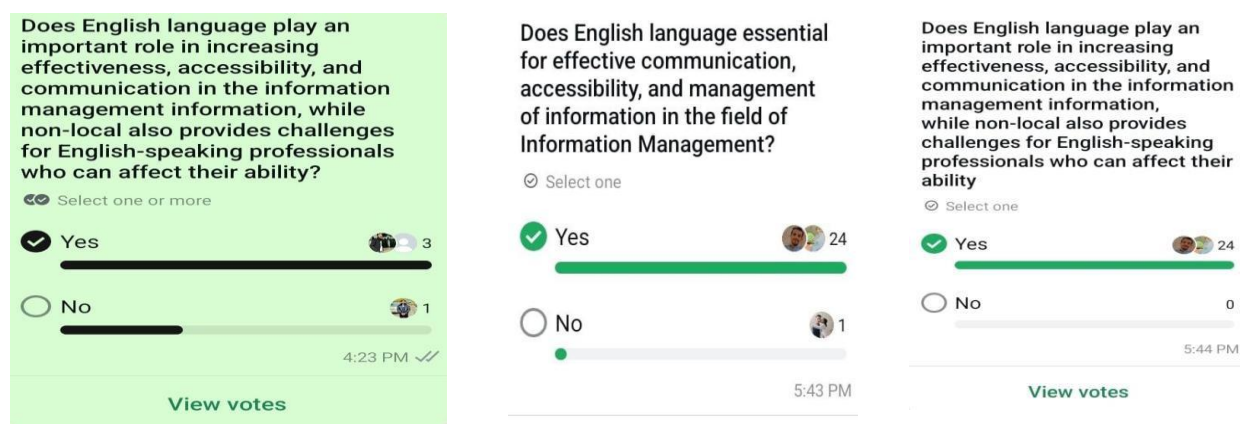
Does English language play an important role in increasing effectiveness, accessibility, and communication in the information management information, while non-local also provides challenges for English-speaking professionals who can affect their ability?

Select one or more

Yes 3

No 1

4:23 PM

View votes

Does English language essential for effective communication, accessibility, and management of information in the field of Information Management?

Select one

Yes 24

No 1

5:43 PM

Does English language play an important role in increasing effectiveness, accessibility, and communication in the information management information, while non-local also provides challenges for English-speaking professionals who can affect their ability

Select one

Yes 24

No 0

5:44 PM

View votes